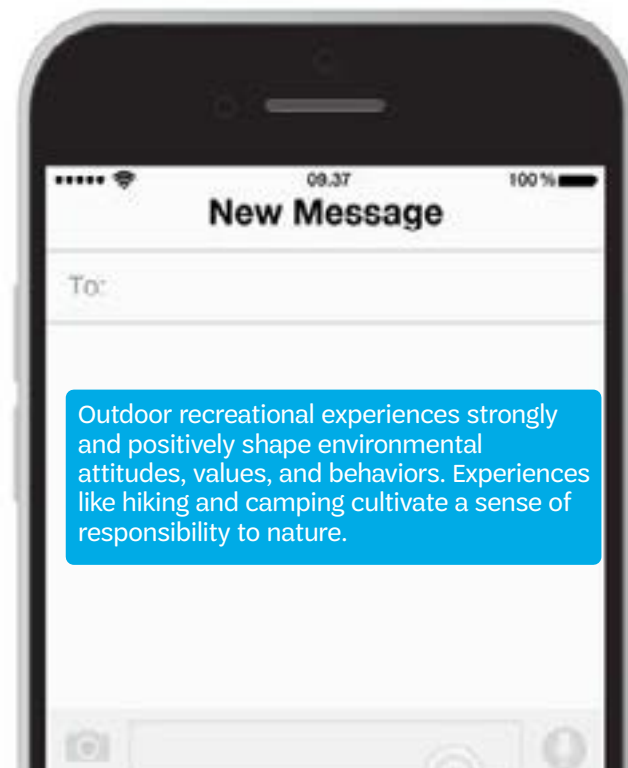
09.37

100%

New Message

To:

Outdoor recreational experiences strongly and positively shape environmental attitudes, values, and behaviors. Experiences like hiking and camping cultivate a sense of responsibility to nature.